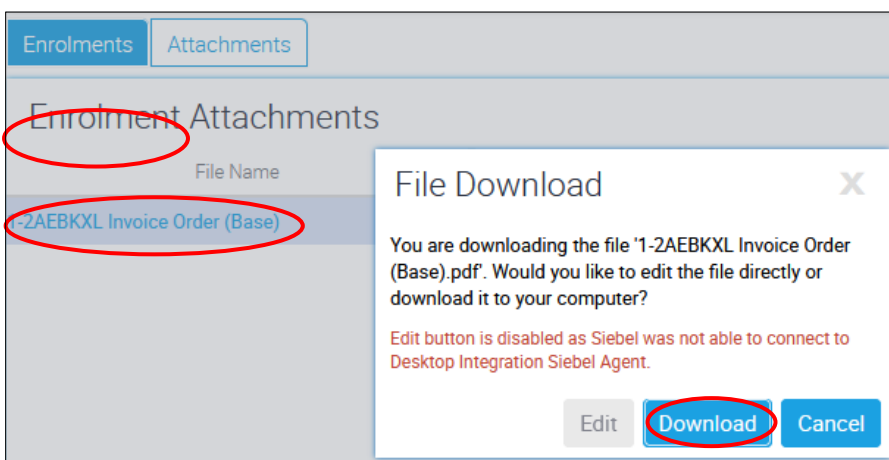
Enrolments Attachments

Enrolment Attachments

File Name

-2AEBKXL Invoice Order (Base)

File Download

X

You are downloading the file '1-2AEBKXL Invoice Order (Base).pdf'. Would you like to edit the file directly or download it to your computer?

Edit button is disabled as Siebel was not able to connect to Desktop Integration Siebel Agent.

Edit Download Cancel